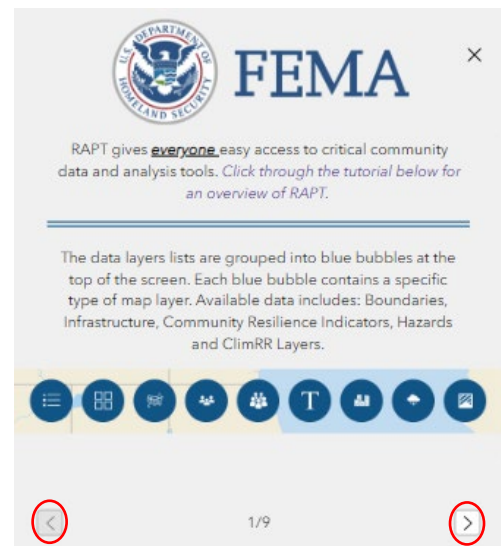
U.S. DEPARTMENT OF HOMELAND SECURITY

FEMA

×

RAPT gives everyone easy access to critical community data and analysis tools. Click through the tutorial below for an overview of RAPT.

The data layers lists are grouped into blue bubbles at the top of the screen. Each blue bubble contains a specific type of map layer. Available data includes: Boundaries, Infrastructure, Community Resilience Indicators, Hazards and ClimRR Layers.

T

<

1/9

>